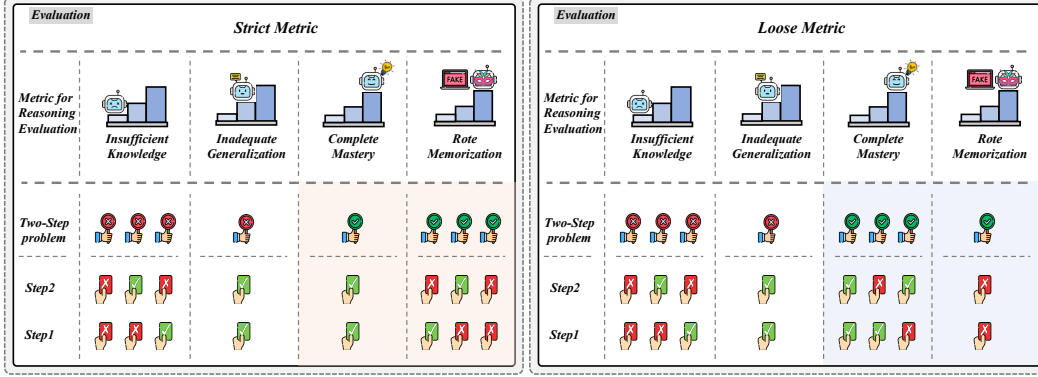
Evaluation

Strict Metric

| Metric for Reasoning Evaluation | Insufficient Knowledge | Inadequate Generalization | Complete Mastery | Rote Memorization |
|---|---|---|---|---|
| Two-Step problem | | | | |
| Step2 | | | | |
| Step1 | | | | |

FAKE

Evaluation

Loose Metric

| Metric for Reasoning Evaluation | Insufficient Knowledge | Inadequate Generalization | Complete Mastery | Rote Memorization |
|---|---|---|---|---|
| Two-Step problem | | | | |
| Step2 | | | | |
| Step1 | | | | |

FAKE